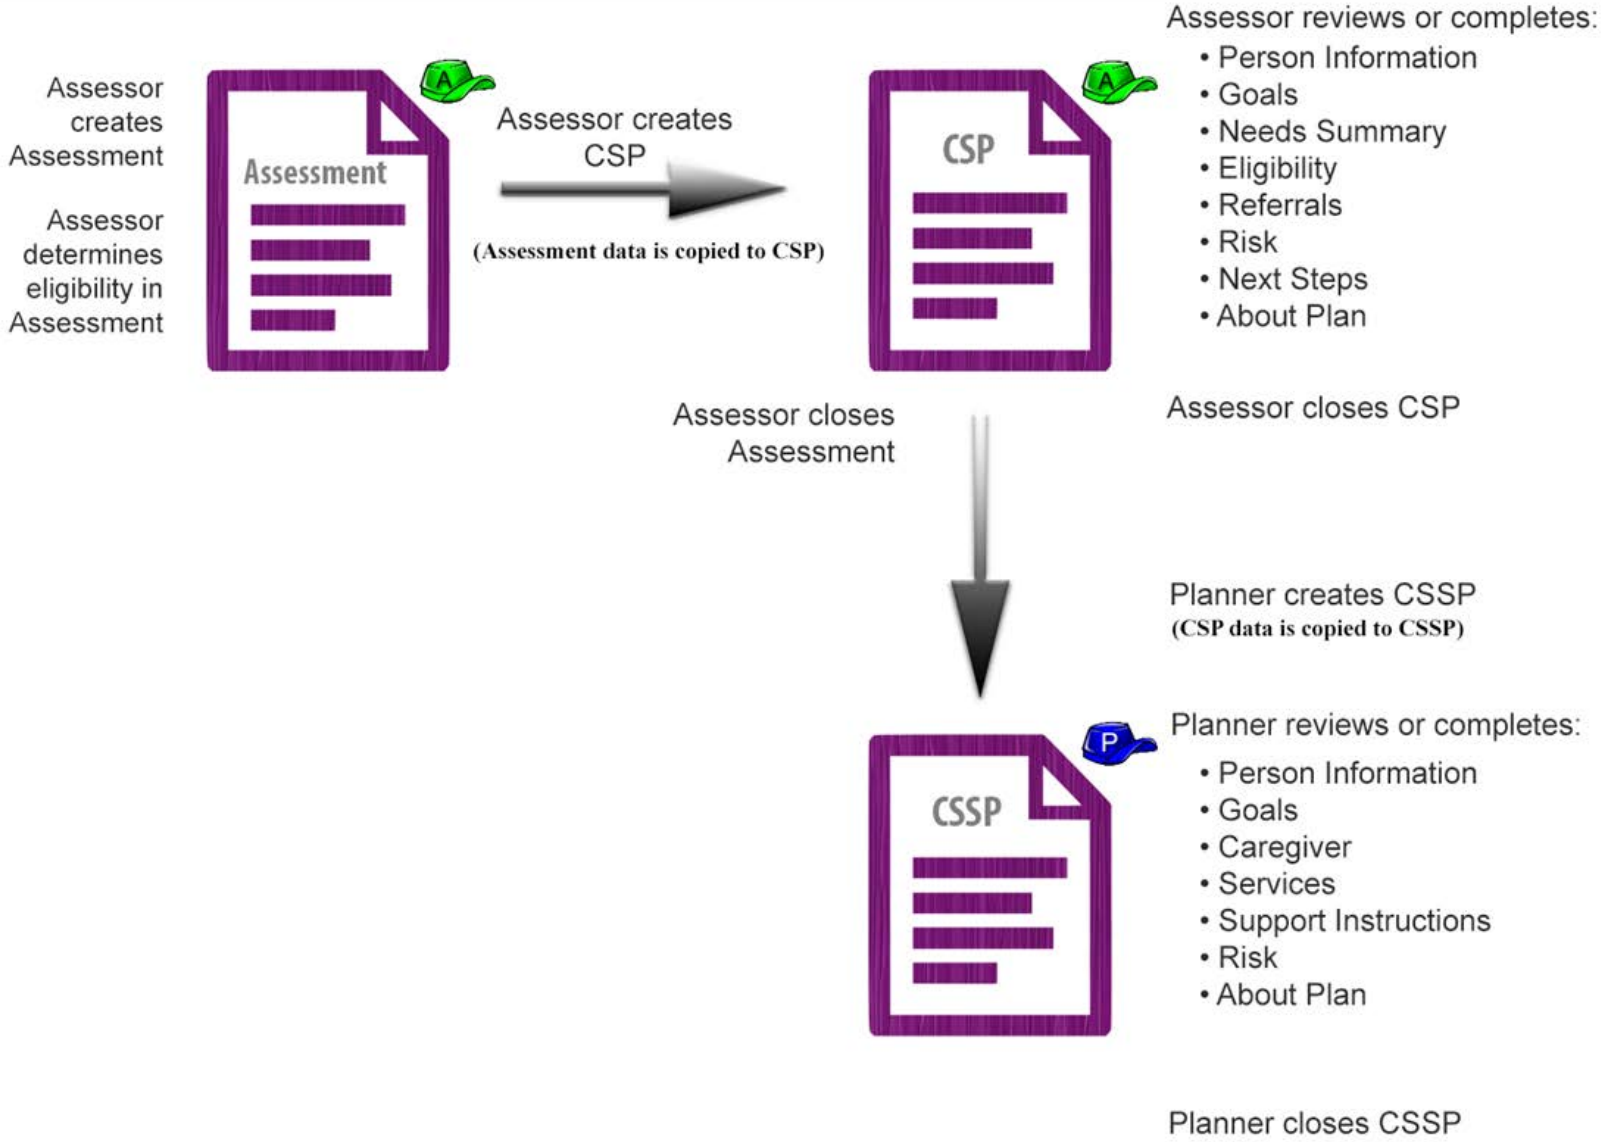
Assessor creates Assessment

Assessor determines eligibility in Assessment

A

Assessment

Assessor creates CSP

(Assessment data is copied to CSP)

A

CSP

Assessor reviews or completes:
• Person Information
• Goals
• Needs Summary
• Eligibility
• Referrals
• Risk
• Next Steps
• About Plan

Assessor closes Assessment

Assessor closes CSP

Planner creates CSSP
(CSP data is copied to CSSP)

P

CSSP

Planner reviews or completes:
• Person Information
• Goals
• Caregiver
• Services
• Support Instructions
• Risk
• About Plan

Planner closes CSSP